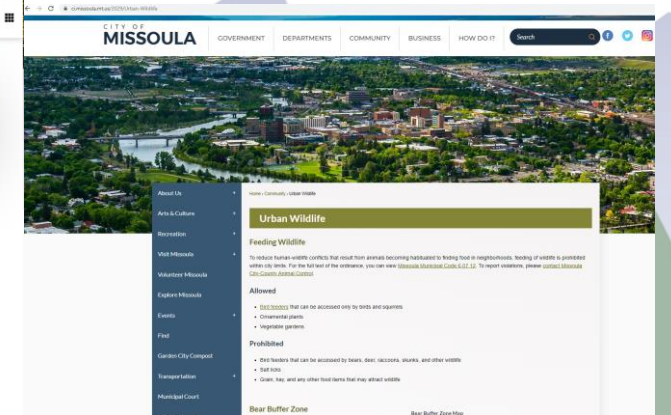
ci.missoula.mt.us/2325/Urban-Wildlife

CITY OF
MISSOULA

GOVERNMENT DEPARTMENTS COMMUNITY BUSINESS HOW DO I?

Search

About Us
Arts & Culture
Recreation
Visit Missoula
Volunteer Missoula
Explore Missoula
Events
Find
Garden City Compost
Transportation
Municipal Court

Home › Community › Urban Wildlife

Urban Wildlife

Feeding Wildlife

To reduce human-wildlife conflicts that result from animals becoming habituated to finding food in neighborhoods, feeding of wildlife is prohibited within city limits. For the full text of the ordinance, you can view Missoula Municipal Code 6.07.12. To report violations, please contact Missoula City-County Animal Control.

Allowed

• Bird feeders that can be accessed only by birds and squirrels
• Ornamental plants
• Vegetable gardens

Prohibited

• Bird feeders that can be accessed by bears, deer, raccoons, skunks, and other wildlife
• Salt licks
• Grain, hay, and any other food items that may attract wildlife

Bear Buffer Zone

Bear Buffer Zone Map